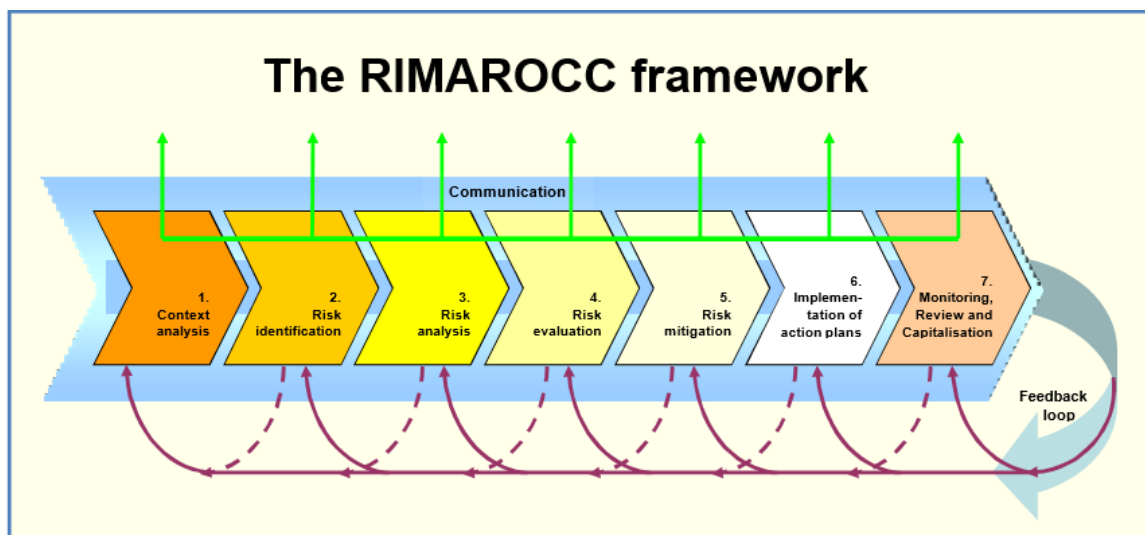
The RIMAROCC framework

Communication

1. Context analysis

2. Risk identification

3. Risk analysis

4. Risk evaluation

5. Risk mitigation

6. Implementation of action plans

7. Monitoring, Review and Capitalisation

Feedback loop